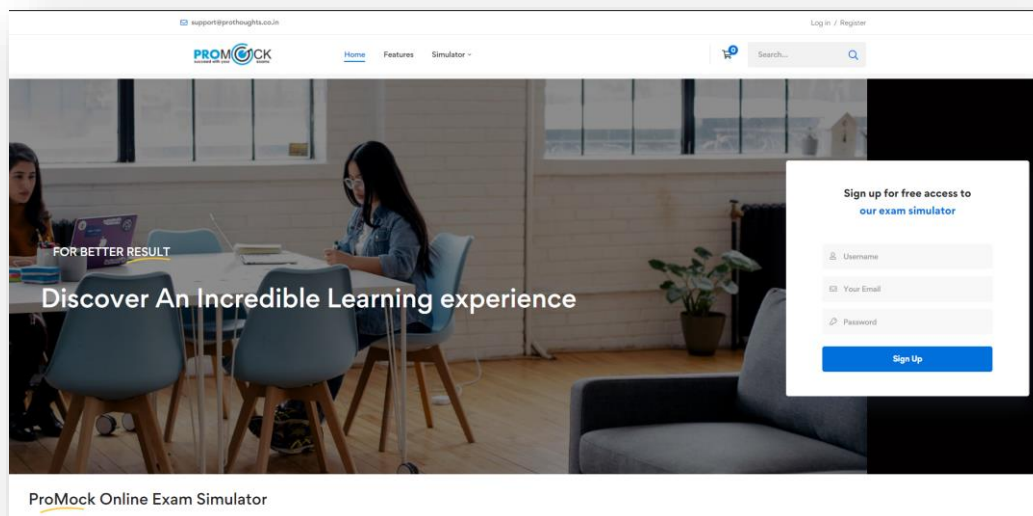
support@prothoughts.co.in

Log in / Register

PROMOCK
succeed with your exams

Home Features Simulator

0

Search...

FOR BETTER RESULT

Discover An Incredible Learning experience

Sign up for free access to our exam simulator

Username

Your Email

Password

Sign Up

ProMock Online Exam Simulator